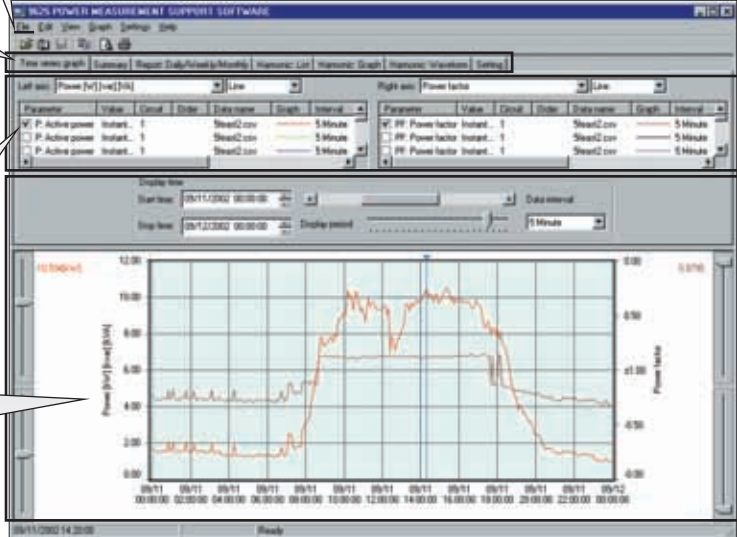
9625 POWER MEASUREMENT SUPPORT SOFTWARE

File Edit View Graph Settings Help

Time series graph | Summary | Report Daily/Weekly/Monthly | Harmonic List | Harmonic Graph | Harmonic Waveform | Setting

Left axis: Power [W] [var] [VA] | Line

| Parameter | Value | Circuit | Order | Data name | Graph | Interval |
|---|---|---|---|---|---|---|
| P: Active power | Instant... | 1 | | Stead2.csv | | 5 Minute |
| P: Active power | Instant... | 1 | | Stead2.csv | | 5 Minute |
| P: Active power | Instant... | 1 | | Stead2.csv | | 5 Minute |

Right axis: Power factor | Line

| Parameter | Value | Circuit | Order | Data name | Graph | Interval |
|---|---|---|---|---|---|---|
| PF: Power factor | Instant... | 1 | | Stead2.csv | | 5 Minute |
| PF: Power factor | Instant... | 1 | | Stead2.csv | | 5 Minute |
| PF: Power factor | Instant... | 1 | | Stead2.csv | | 5 Minute |

Display time
Start time: 09/11/2002 00:00:00
Stop time: 09/12/2002 00:00:00
Display period
Data interval
5 Minute

10.594[kW]
0.8795

12.00
10.00
8.00
6.00
4.00
2.00
0.00

Power [W] [var] [VA]

1.00
0.50
±1.00
-0.50
0.00

Power factor

09/11 00:00:00 | 09/11 02:00:00 | 09/11 04:00:00 | 09/11 06:00:00 | 09/11 08:00:00 | 09/11 10:00:00 | 09/11 12:00:00 | 09/11 14:00:00 | 09/11 16:00:00 | 09/11 18:00:00 | 09/11 20:00:00 | 09/11 22:00:00 | 09/12 00:00:00

09/11/2002 14:20:00
Ready